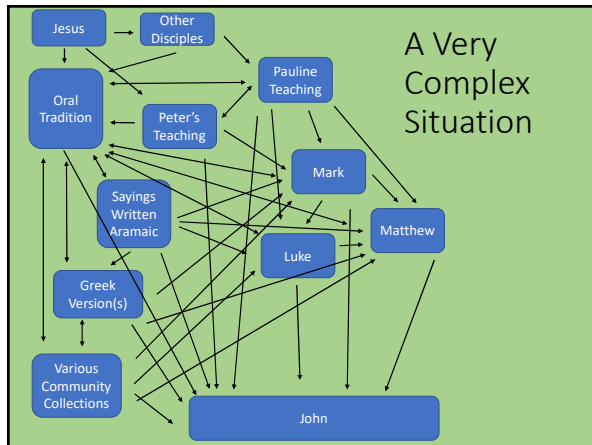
A Very Complex Situation

Jesus

Other Disciples

Oral Tradition

Pauline Teaching

Peter's Teaching

Mark

Sayings Written Aramaic

Matthew

Luke

Greek Version(s)

Various Community Collections

John